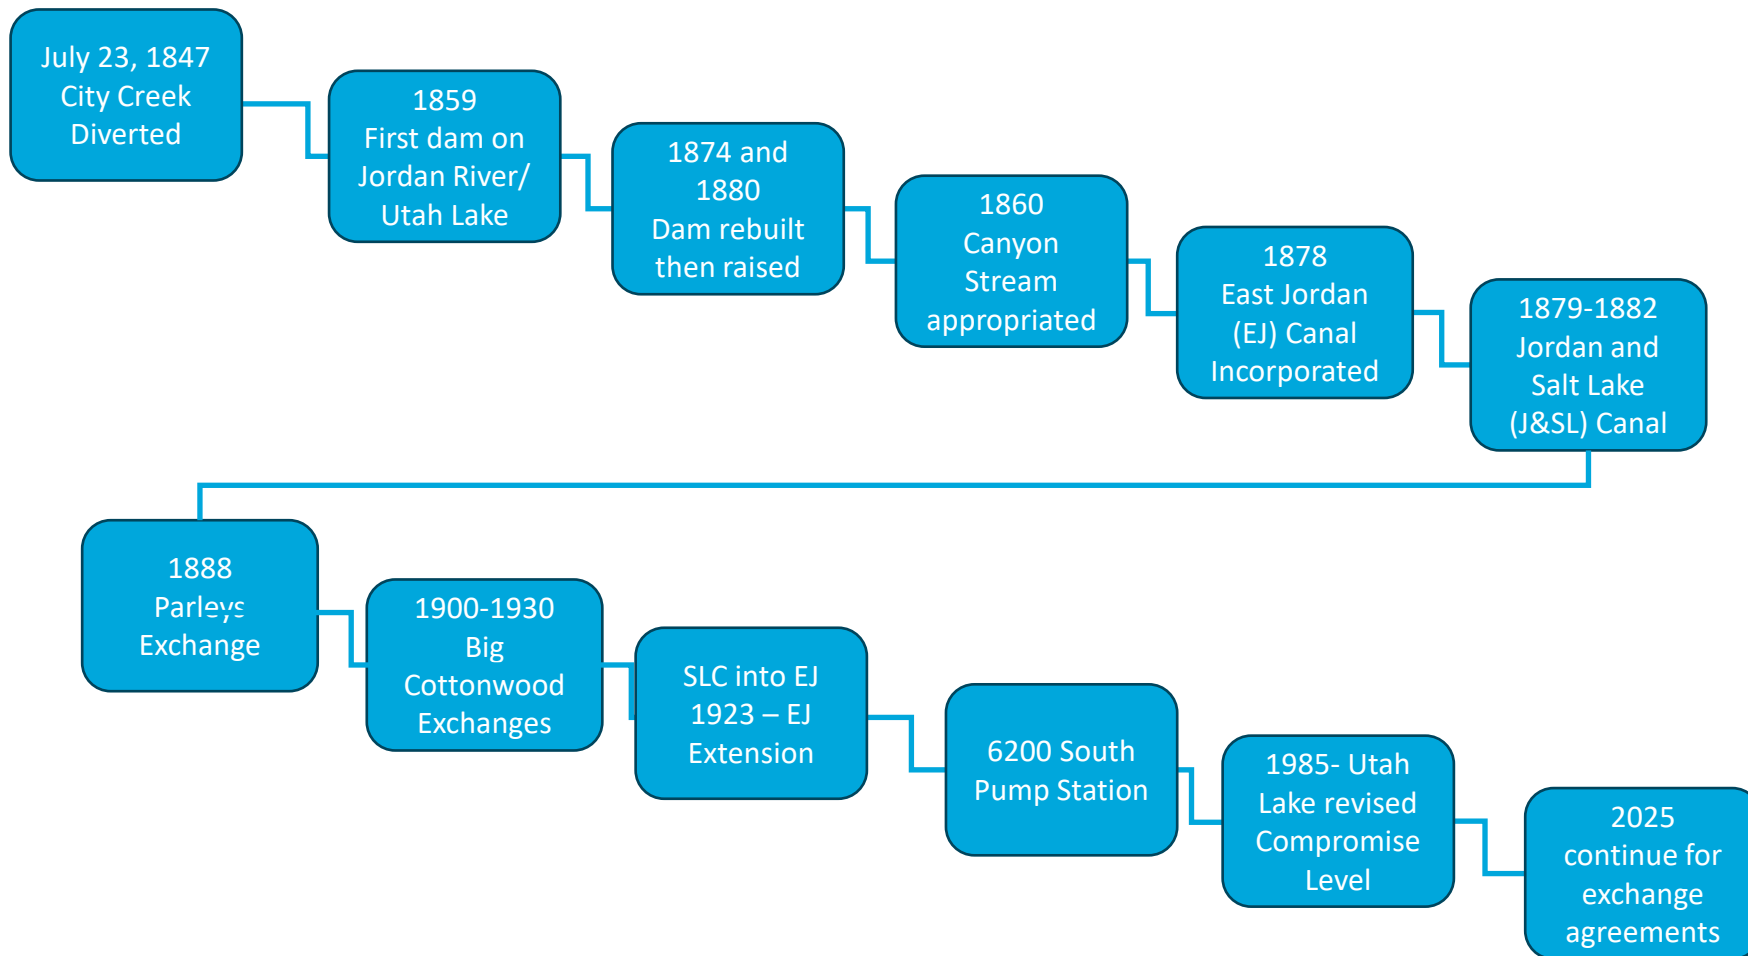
July 23, 1847
City Creek
Diverted

1859
First dam on
Jordan River/
Utah Lake

1874 and
1880
Dam rebuilt
then raised

1860
Canyon
Stream
appropriated

1878
East Jordan
(EJ) Canal
Incorporated

1879-1882
Jordan and
Salt Lake
(J&SL) Canal

1888
Parleys
Exchange

1900-1930
Big
Cottonwood
Exchanges

SLC into EJ
1923 – EJ
Extension

6200 South
Pump Station

1985- Utah
Lake revised
Compromise
Level

2025
continue for
exchange
agreements